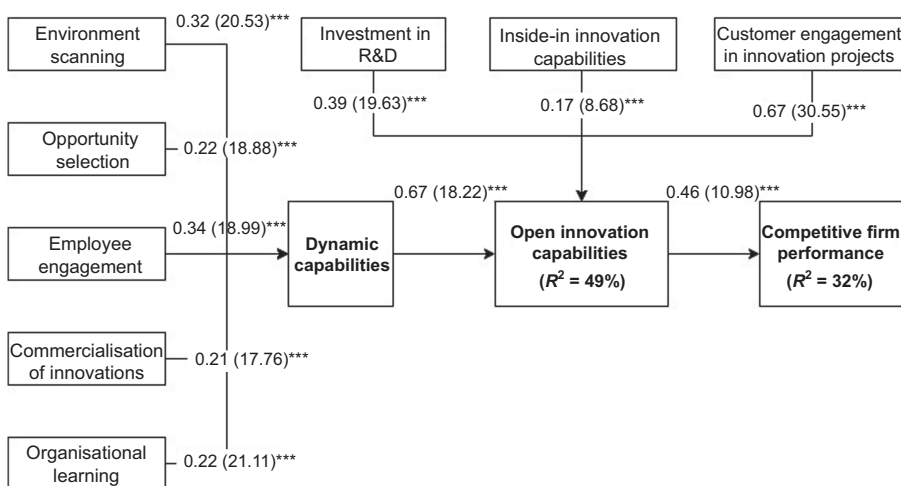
Environment scanning

0.32 (20.53)***

Investment in R&D

Inside-in innovation capabilities

Customer engagement in innovation projects

0.39 (19.63)***

0.17 (8.68)***

0.67 (30.55)***

Opportunity selection

0.22 (18.88)***

0.67 (18.22)***

0.46 (10.98)***

Employee engagement

0.34 (18.99)***

Dynamic capabilities

Open innovation capabilities ($R^2$ = 49%)

Competitive firm performance ($R^2$ = 32%)

Commercialisation of innovations

0.21 (17.76)***

Organisational learning

0.22 (21.11)***